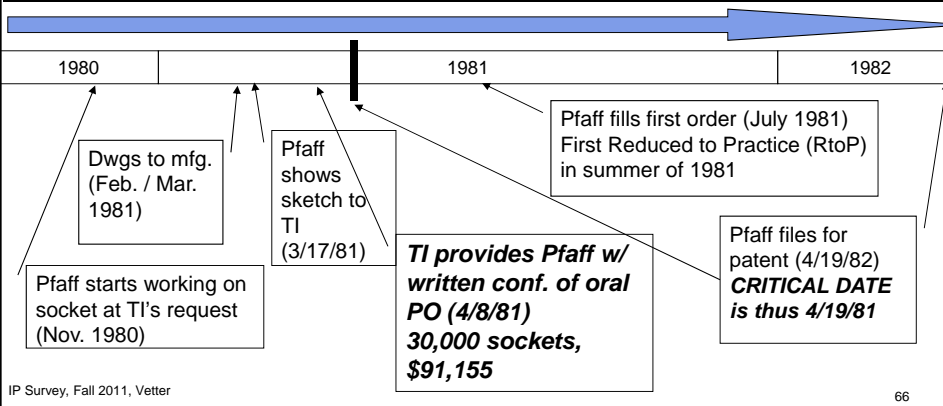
| 1980 | 1981 | 1982 |
|---|---|---|

Pfaff starts working on socket at TI's request (Nov. 1980)

Dwgs to mfg. (Feb. / Mar. 1981)

Pfaff shows sketch to TI (3/17/81)

***TI provides Pfaff w/ written conf. of oral PO (4/8/81) 30,000 sockets, \$91,155***

Pfaff fills first order (July 1981) First Reduced to Practice (RtoP) in summer of 1981

Pfaff files for patent (4/19/82) ***CRITICAL DATE is thus 4/19/81***

IP Survey, Fall 2011, Vetter

66